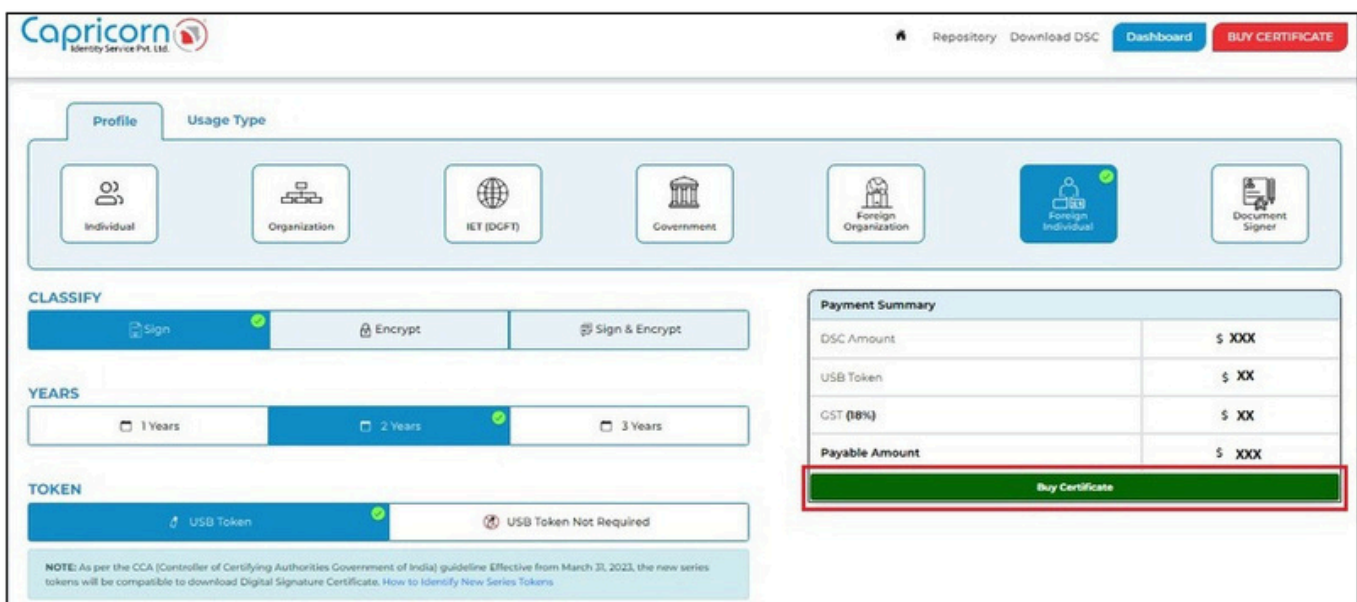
Capricorn
Identity Service Pvt. Ltd.

Repository Download DSC Dashboard BUY CERTIFICATE

Profile Usage Type

Individual
Organization
IET (DGFT)
Government
Foreign Organization
Foreign Individual
Document Signer

CLASSIFY

Sign
Encrypt
Sign & Encrypt

YEARS

1 Years
2 Years
3 Years

TOKEN

USB Token
USB Token Not Required

NOTE: As per the CCA (Controller of Certifying Authorities Government of India) guideline Effective from March 31, 2023, the new series tokens will be compatible to download Digital Signature Certificate. How to Identify New Series Tokens

| Payment Summary | |
|---|---|
| DSC Amount | $ XXX |
| USB Token | $ XX |
| GST (18%) | $ XX |
| Payable Amount | $ XXX |

Buy Certificate